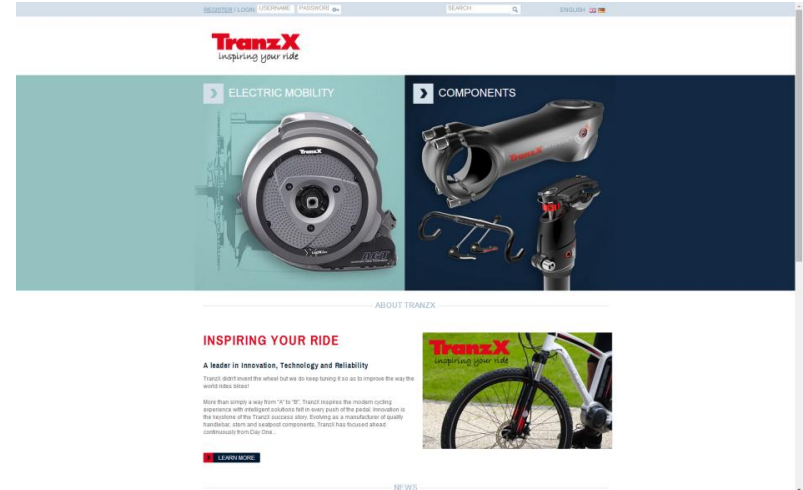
REGISTER / LOGIN USERNAME PASSWORD GO

SEARCH

ENGLISH

TranzX
inspiring your ride

ELECTRIC MOBILITY

COMPONENTS

TranzX

TranzX

ABOUT TRANZX

INSPIRING YOUR RIDE

A leader in Innovation, Technology and Reliability

TranzX didn't invent the wheel but we do keep tuning it so as to improve the way the world rides bikes!

More than simply a way from "A" to "B", TranzX inspires the modern cycling experience with intelligent solutions felt in every push of the pedal. Innovation is the keystone of the TranzX success story. Evolving as a manufacturer of quality handlebar, stem and seatpost components, TranzX has focused ahead continuously from Day One...

LEARN MORE

TranzX
inspiring your ride

NEWS